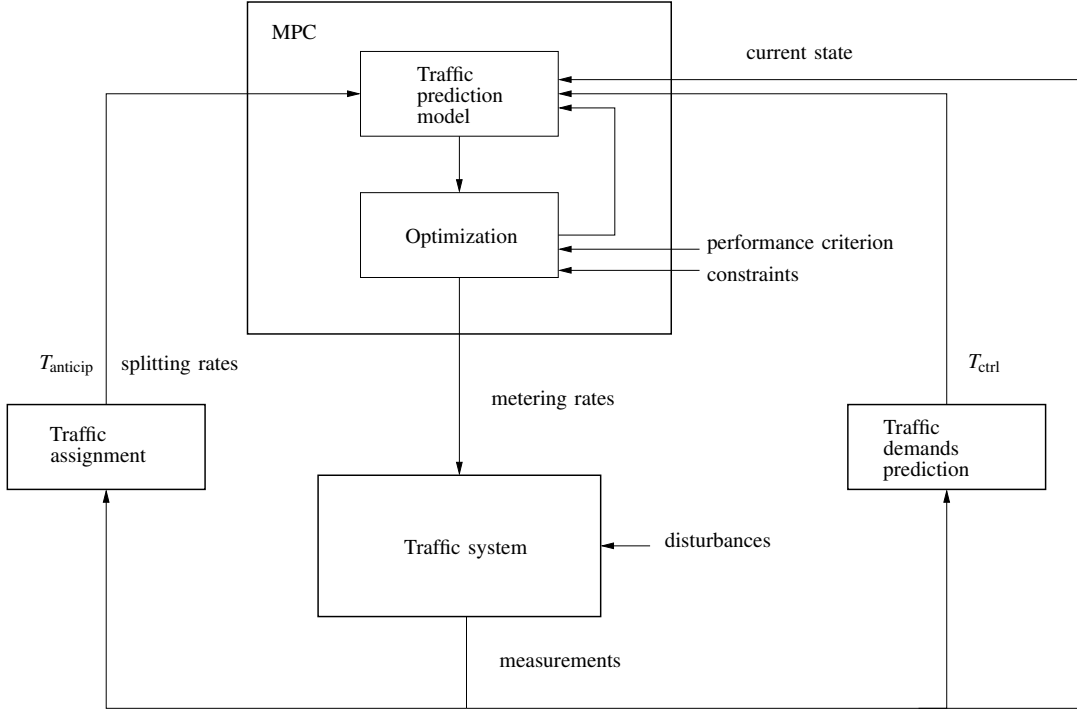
MPC

current state

Traffic prediction model

Optimization

performance criterion

constraints

$T_{\text{anticip}}$ splitting rates

$T_{\text{ctrl}}$

metering rates

Traffic assignment

Traffic demands prediction

Traffic system

disturbances

measurements